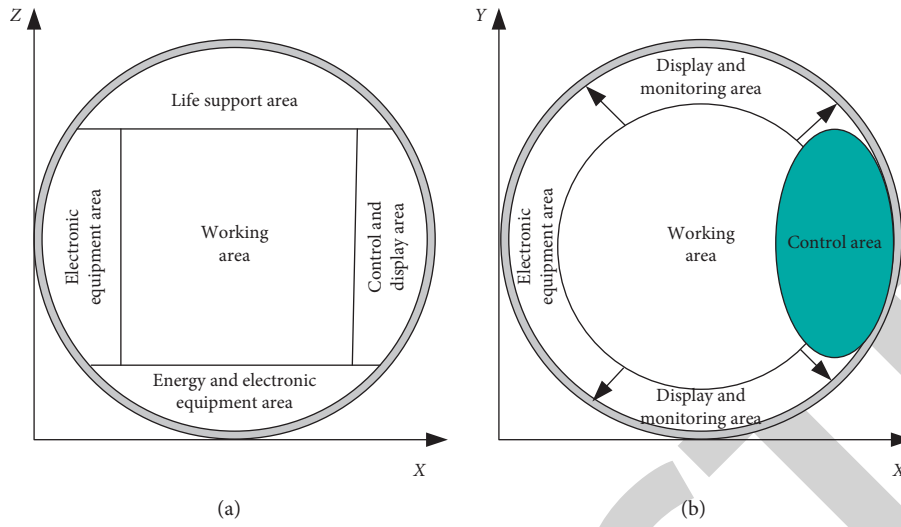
Z

Life support area

Electronic equipment area

Working area

Control and display area

Energy and electronic equipment area

X

(a)

Y

Display and monitoring area

Electronic equipment area

Working area

Control area

Display and monitoring area

X

(b)